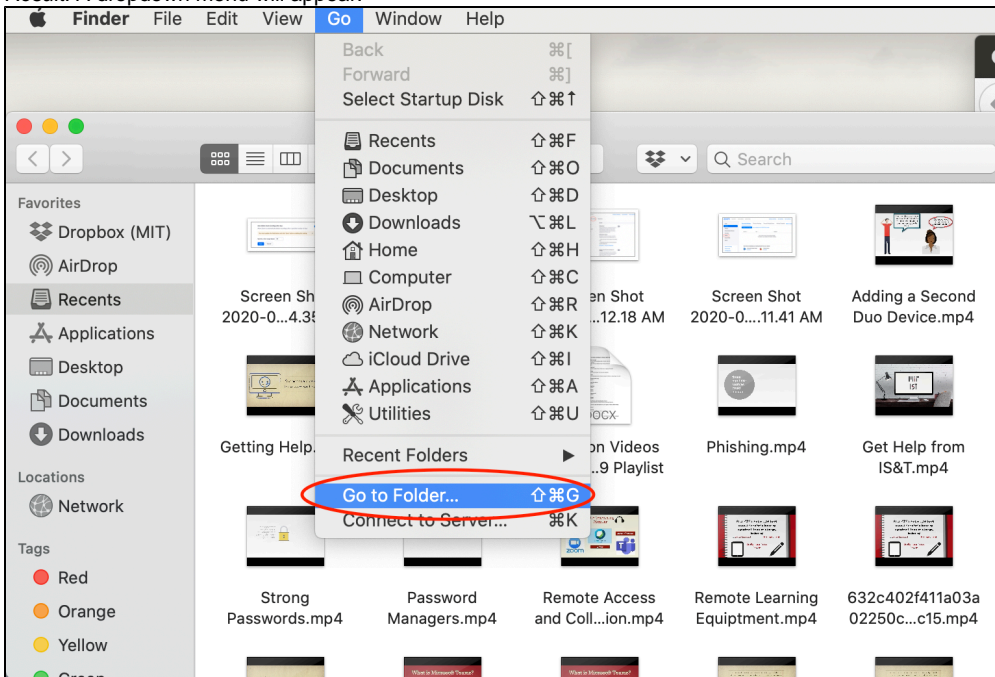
Finder File Edit View Go Window Help

Back ⌘[
Forward ⌘]
Select Startup Disk ⇧⌘↑

Recents ⇧⌘F
Documents ⇧⌘O
Desktop ⇧⌘D
Downloads ⌥⌘L
Home ⇧⌘H
Computer ⇧⌘C
AirDrop ⇧⌘R
Network ⇧⌘K
iCloud Drive ⇧⌘I
Applications ⇧⌘A
Utilities ⇧⌘U

Recent Folders

Go to Folder... ⇧⌘G
Connect to Server... ⌘K

Search

Favorites
Dropbox (MIT)
AirDrop
Recents
Applications
Desktop
Documents
Downloads

Locations
Network

Tags
Red
Orange
Yellow

Screen Sh 2020-0....4.35
en Shot ...12.18 AM
Screen Shot 2020-0....11.41 AM
Adding a Second Duo Device.mp4
Getting Help.
on Videos ...9 Playlist
Phishing.mp4
Get Help from IS&T.mp4
Strong Passwords.mp4
Password Managers.mp4
Remote Access and Coll...ion.mp4
Remote Learning Equipment.mp4
632c402f411a03a 02250c...c15.mp4